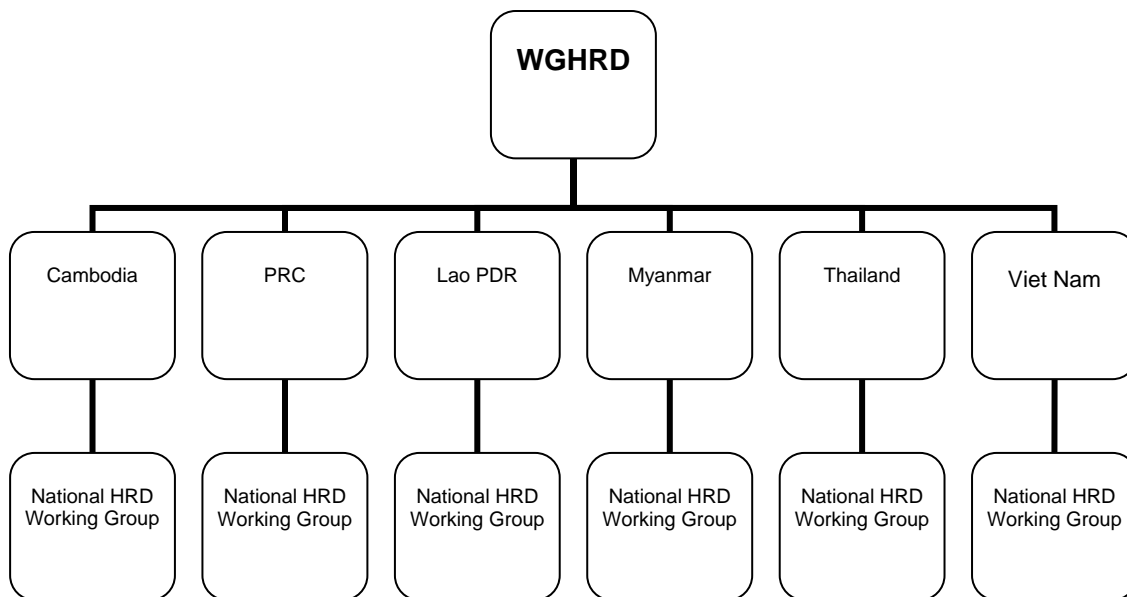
WGHRD

Cambodia

PRC

Lao PDR

Myanmar

Thailand

Viet Nam

National HRD Working Group

National HRD Working Group

National HRD Working Group

National HRD Working Group

National HRD Working Group

National HRD Working Group